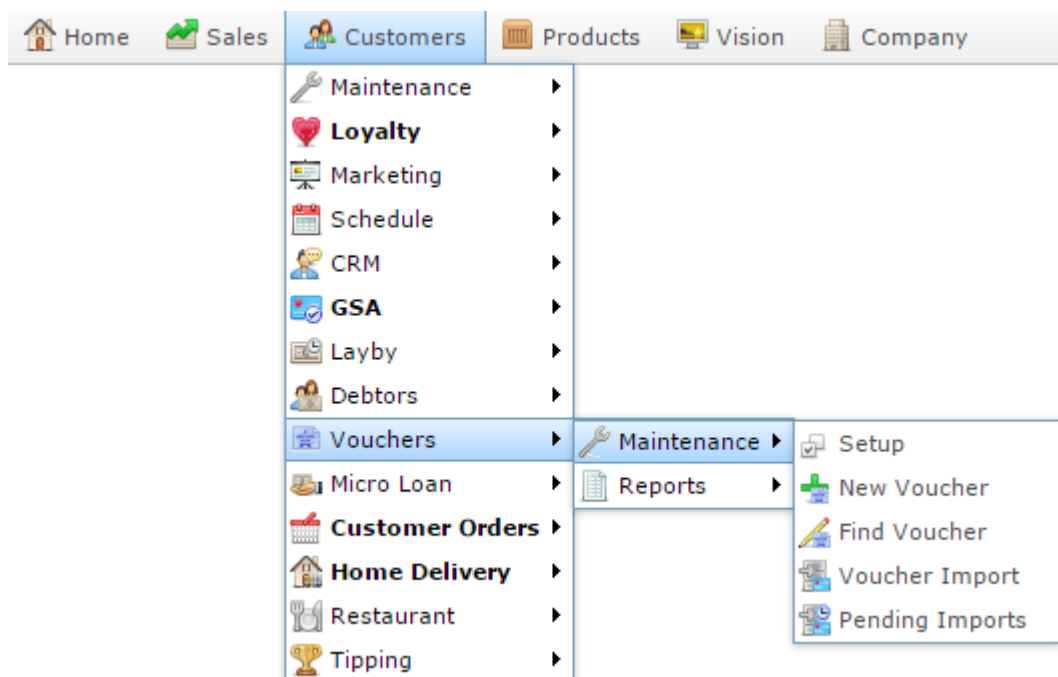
Home Sales Customers Products Vision Company

Maintenance
**Loyalty**
Marketing
Schedule
CRM
**GSA**
Layby
Debtors
Vouchers
Micro Loan
**Customer Orders**
**Home Delivery**
Restaurant
Tipping

Maintenance
Reports

Setup
New Voucher
Find Voucher
Voucher Import
Pending Imports